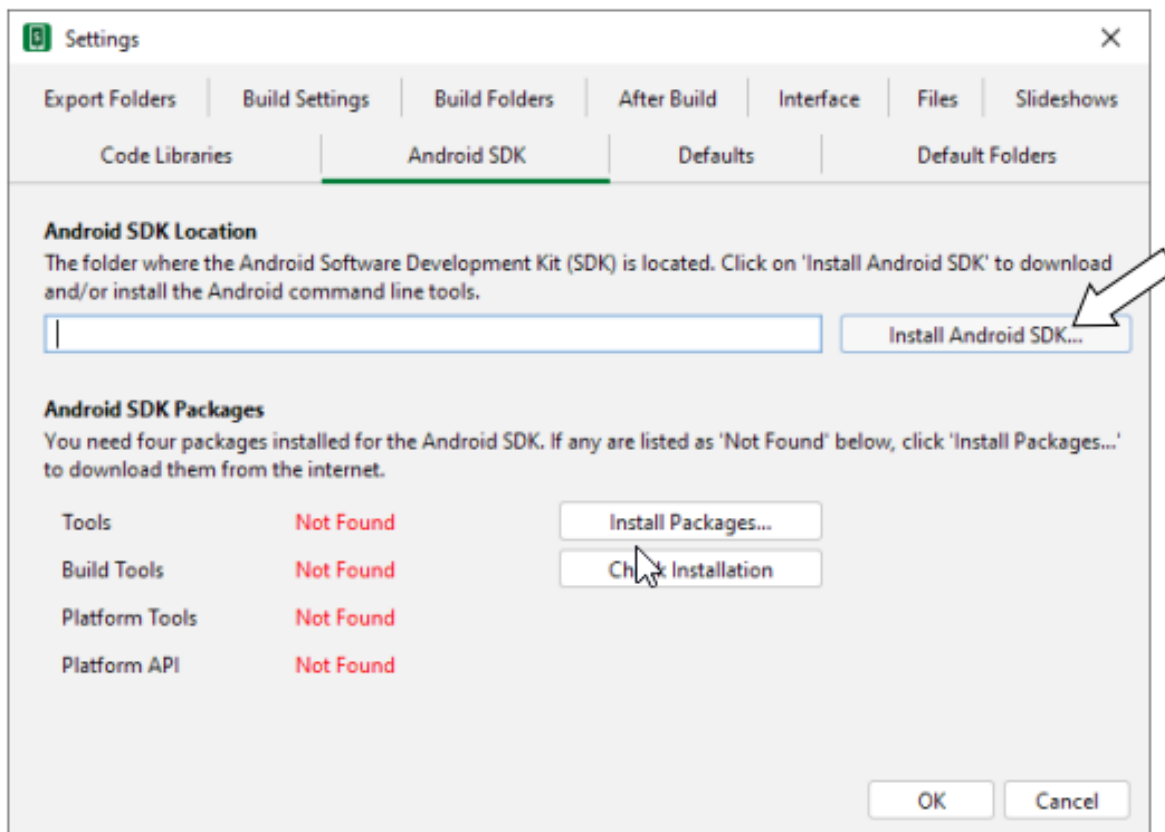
Settings

Export Folders | Build Settings | Build Folders | After Build | Interface | Files | Slideshows

Code Libraries | Android SDK | Defaults | Default Folders

Android SDK Location
The folder where the Android Software Development Kit (SDK) is located. Click on 'Install Android SDK' to download and/or install the Android command line tools.

Install Android SDK...

Android SDK Packages
You need four packages installed for the Android SDK. If any are listed as 'Not Found' below, click 'Install Packages...' to download them from the internet.

Tools Not Found
Build Tools Not Found
Platform Tools Not Found
Platform API Not Found

Install Packages...
Ch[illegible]k Installation

OK Cancel